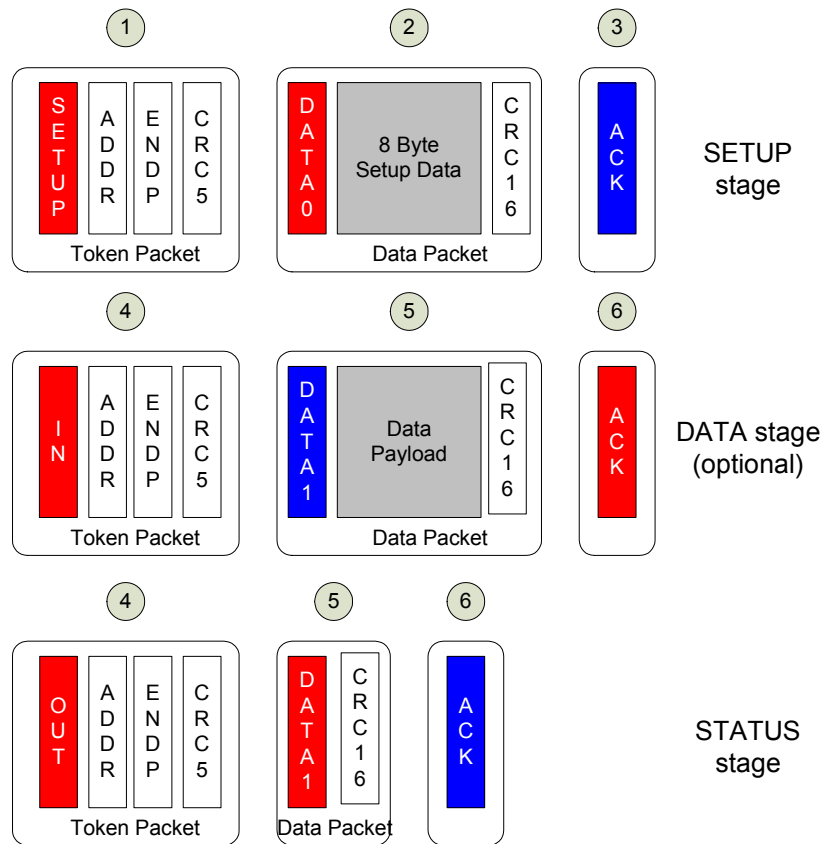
1

SETUP

ADDR

ENDP

CRC5

Token Packet

2

DATA0

8 Byte Setup Data

CRC16

Data Packet

3

ACK

SETUP stage

4

IN

ADDR

ENDP

CRC5

Token Packet

5

DATA1

Data Payload

CRC16

Data Packet

6

ACK

DATA stage (optional)

4

OUT

ADDR

ENDP

CRC5

Token Packet

5

DATA1

CRC16

Data Packet

6

ACK

STATUS stage